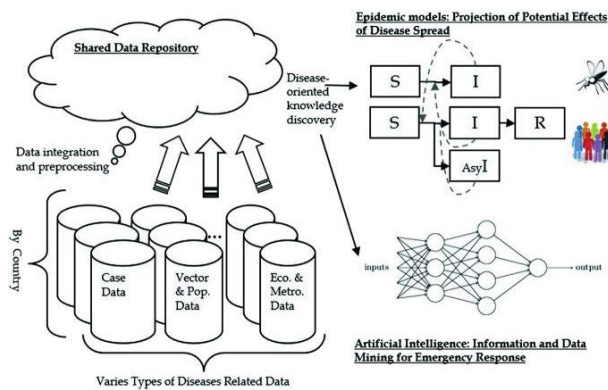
Shared Data Repository

Data integration and preprocessing

By Country

Case Data

Vector & Pop. Data

Eco. & Metro. Data

Varies Types of Diseases Related Data

Disease-oriented knowledge discovery

Epidemic models: Projection of Potential Effects of Disease Spread

S

I

S

I

R

AsyI

inputs

output

Artificial Intelligence: Information and Data Mining for Emergency Response